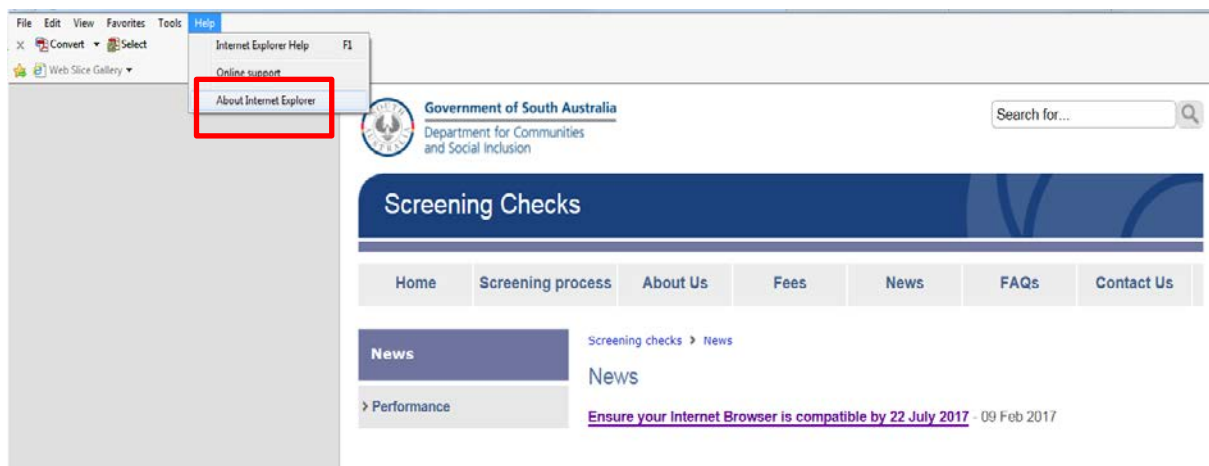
File Edit View Favorites Tools Help
Internet Explorer Help F1
Online support
About Internet Explorer
X Convert ▾ Select
Web Slice Gallery ▾

Government of South Australia
Department for Communities and Social Inclusion

Search for...

Screening Checks

Home | Screening process | About Us | Fees | News | FAQs | Contact Us

News
> Performance

Screening checks > News

News

Ensure your Internet Browser is compatible by 22 July 2017 - 09 Feb 2017